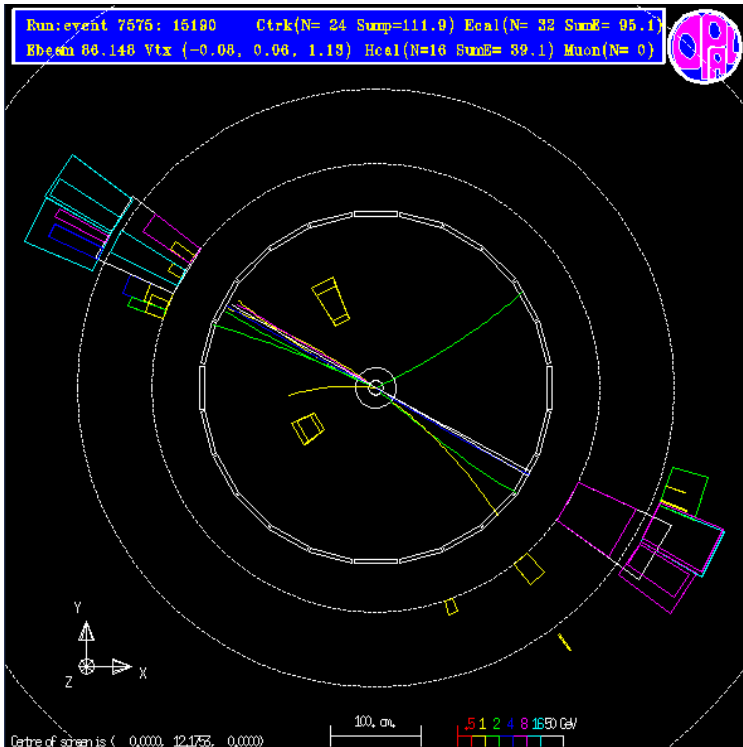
Run:event 7575: 15190 Ctrk(N= 24 Sump=111.9) Ecal(N= 32 SumE= 95.1)
Ebeam 86.148 Vtx (-0.08, 0.06, 1.13) Hcal(N=16 SumE= 39.1) Muon(N= 0)

OPAL

Y
Z X

Centre of screen is ( 0.0000, 12.1753, 0.0000)

100. cm.

.5 1 2 4 8 16 50 GeV